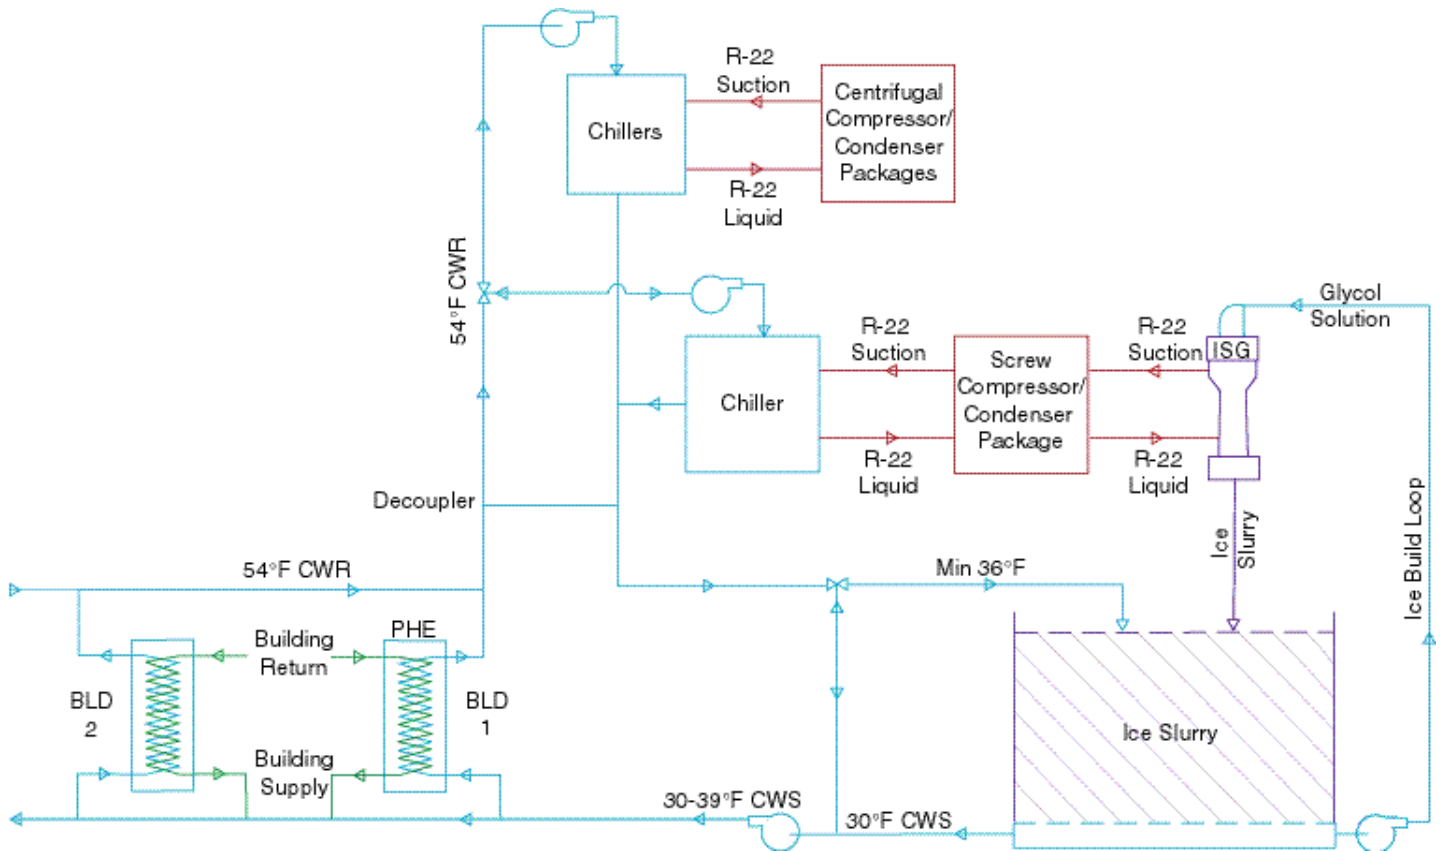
R-22
Suction

Centrifugal
Compressor/
Condenser
Packages

Chillers

R-22
Liquid

54°F CWR

R-22
Suction

Screw
Compressor/
Condenser
Package

R-22
Suction

ISG

Glycol
Solution

Chiller

R-22
Liquid

R-22
Liquid

Decoupler

Ice
Slurry

Ice Build Loop

54°F CWR

Min 36°F

Building
Return

PHE

BLD
2

BLD
1

Ice Slurry

Building
Supply

30-39°F CWS

30°F CWS